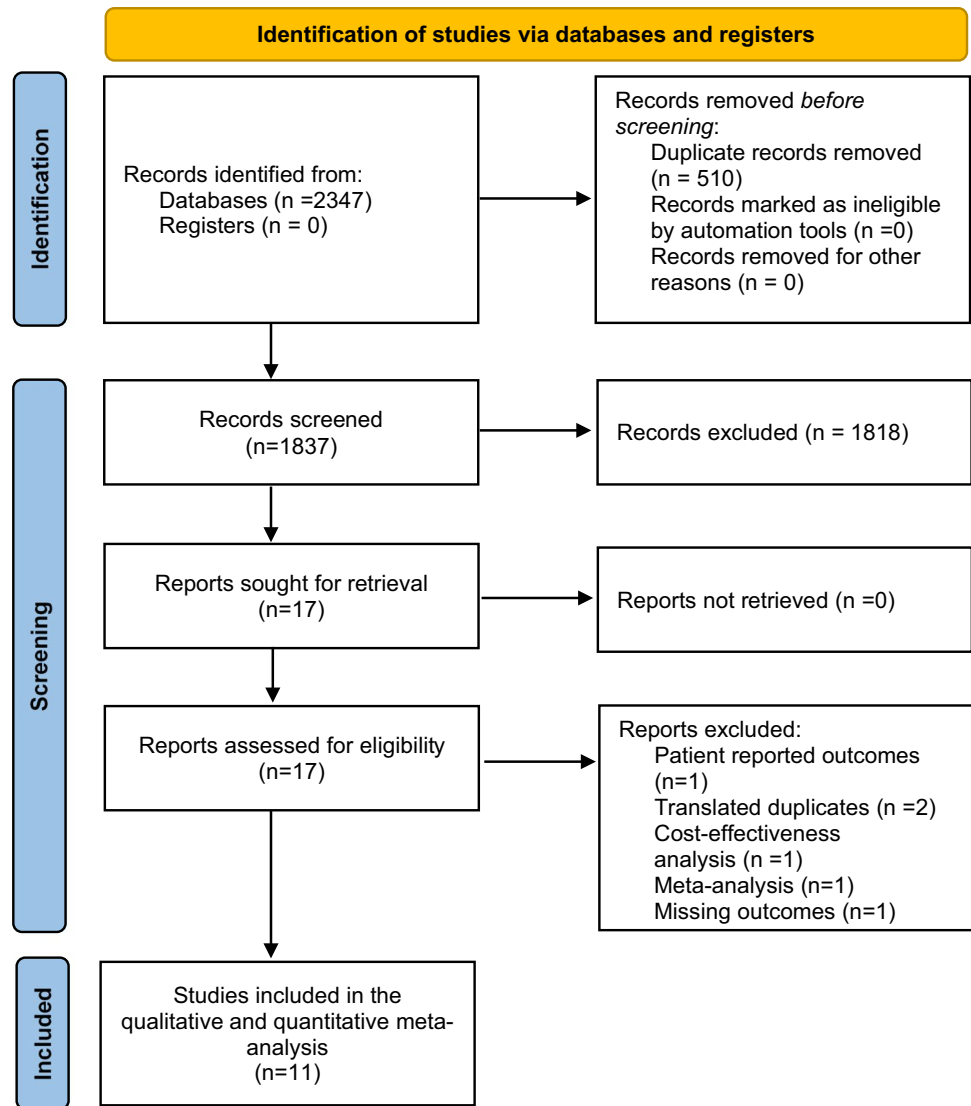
Identification of studies via databases and registers

Identification

Records identified from:
Databases (n =2347)
Registers (n = 0)

Records removed *before screening*:
Duplicate records removed (n = 510)
Records marked as ineligible by automation tools (n =0)
Records removed for other reasons (n = 0)

Screening

Records screened
(n=1837)

Records excluded (n = 1818)

Reports sought for retrieval
(n=17)

Reports not retrieved (n =0)

Reports assessed for eligibility
(n=17)

Reports excluded:
Patient reported outcomes (n=1)
Translated duplicates (n =2)
Cost-effectiveness analysis (n =1)
Meta-analysis (n=1)
Missing outcomes (n=1)

Included

Studies included in the qualitative and quantitative meta-analysis
(n=11)